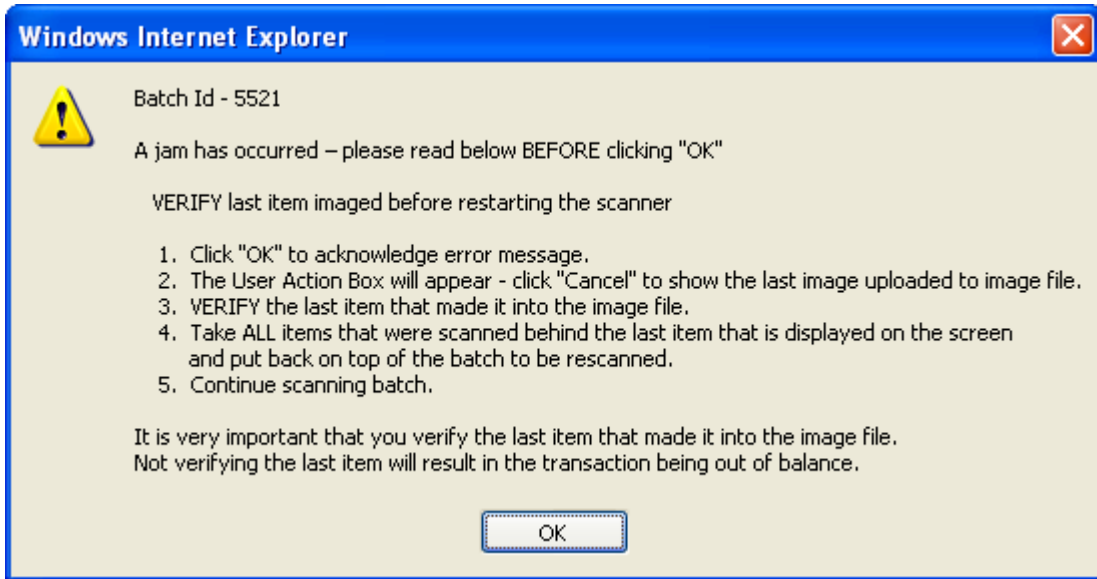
Windows Internet Explorer

Batch Id - 5521

A jam has occurred – please read below BEFORE clicking "OK"

VERIFY last item imaged before restarting the scanner

1. Click "OK" to acknowledge error message.
2. The User Action Box will appear - click "Cancel" to show the last image uploaded to image file.
3. VERIFY the last item that made it into the image file.
4. Take ALL items that were scanned behind the last item that is displayed on the screen and put back on top of the batch to be rescanned.
5. Continue scanning batch.

It is very important that you verify the last item that made it into the image file.
Not verifying the last item will result in the transaction being out of balance.

OK